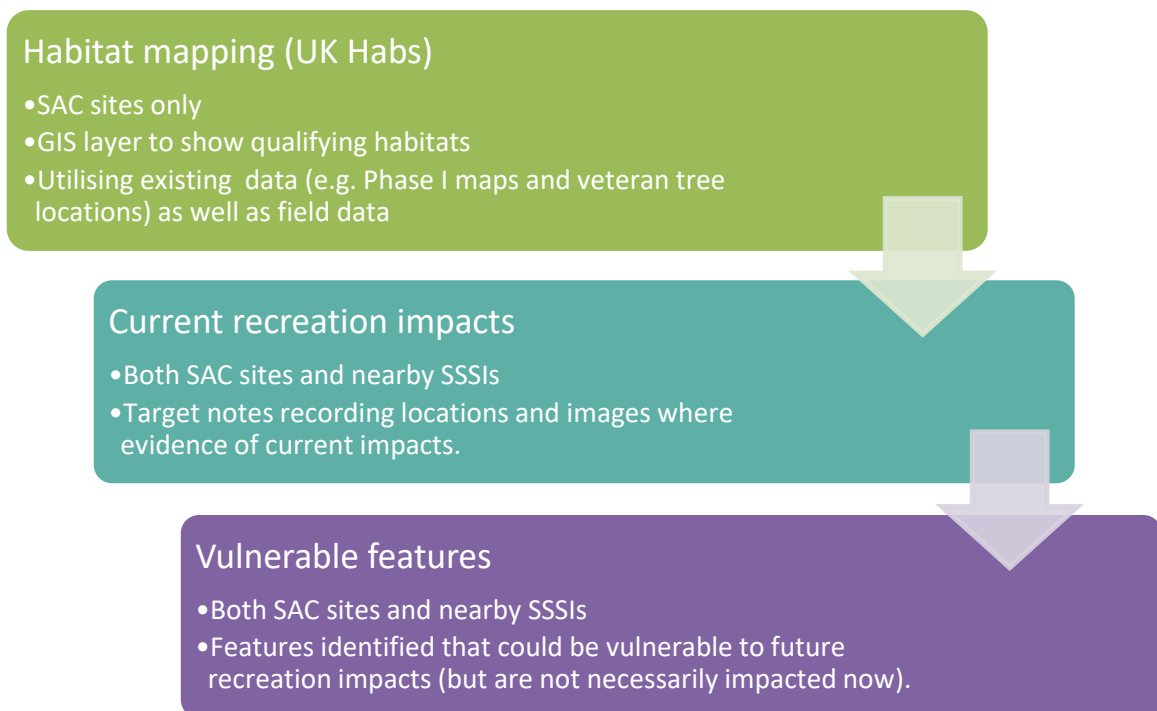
Habitat mapping (UK Habs)

•SAC sites only
•GIS layer to show qualifying habitats
•Utilising existing  data (e.g. Phase I maps and veteran tree locations) as well as field data

Current recreation impacts

•Both SAC sites and nearby SSSIs
•Target notes recording locations and images where evidence of current impacts.

Vulnerable features

•Both SAC sites and nearby SSSIs
•Features identified that could be vulnerable to future recreation impacts (but are not necessarily impacted now).